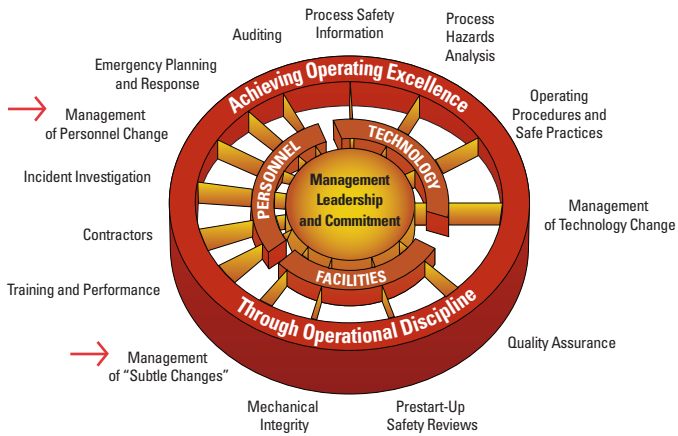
Auditing

Process Safety Information

Process Hazards Analysis

Emergency Planning and Response

Management of Personnel Change

Operating Procedures and Safe Practices

Incident Investigation

Management of Technology Change

Contractors

Training and Performance

Quality Assurance

Management of "Subtle Changes"

Mechanical Integrity

Prestart-Up Safety Reviews

Achieving Operating Excellence

Through Operational Discipline

PERSONNEL

TECHNOLOGY

FACILITIES

Management Leadership and Commitment